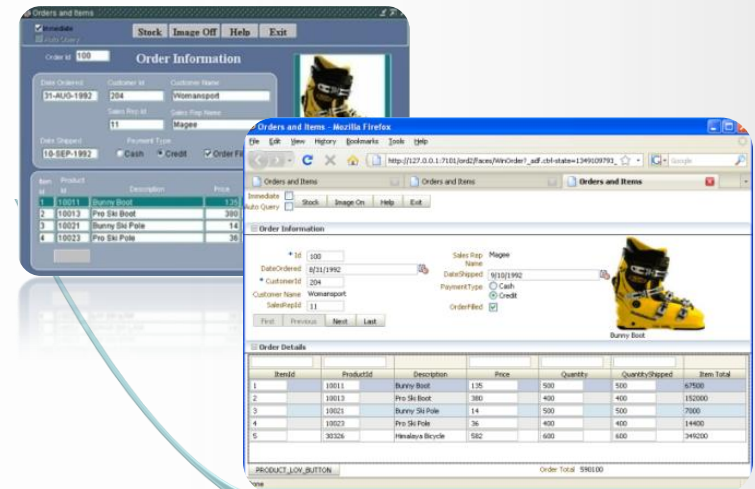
Orders and Items

Immediate
Auto Query

Stock Image Off Help Exit

Order Id 100

Order Information

Date Ordered 31-AUG-1992
Customer Id 204
Customer Name Womansport
Sales Rep Id 11
Sales Rep Name Magee
Date Shipped 10-SEP-1992
Payment Type
Cash Credit
Order Fi

| Item Id | Product Id | Description | Price |
|---|---|---|---|
| 1 | 10011 | Bunny Boot | 135 |
| 2 | 10013 | Pro Ski Boot | 380 |
| 3 | 10021 | Bunny Ski Pole | 14 |
| 4 | 10023 | Pro Ski Pole | 36 |

Orders and Items - Mozilla Firefox

File Edit View History Bookmarks Tools Help

http://127.0.0.1:7101/ord2/faces/WinOrder?_adf.ctrl-state=1349109793_

Google

Orders and Items
Orders and Items
Orders and Items

Immediate
Auto Query
Stock Image On Help Exit

Order Information

* Id 100
DateOrdered 8/31/1992
* CustomerId 204
Customer Name Womansport
SalesRepId 11
Sales Rep Name Magee
DateShipped 9/10/1992
PaymentType Cash Credit
OrderFilled

First Previous Next Last

Bunny Boot

Order Details

| ItemId | ProductId | Description | Price | Quantity | QuantityShipped | Item Total |
|---|---|---|---|---|---|---|
| 1 | 10011 | Bunny Boot | 135 | 500 | 500 | 67500 |
| 2 | 10013 | Pro Ski Boot | 380 | 400 | 400 | 152000 |
| 3 | 10021 | Bunny Ski Pole | 14 | 500 | 500 | 7000 |
| 4 | 10023 | Pro Ski Pole | 36 | 400 | 400 | 14400 |
| 5 | 30326 | Himalaya Bicycle | 582 | 600 | 600 | 349200 |

PRODUCT_LOV_BUTTON
Order Total 590100

one